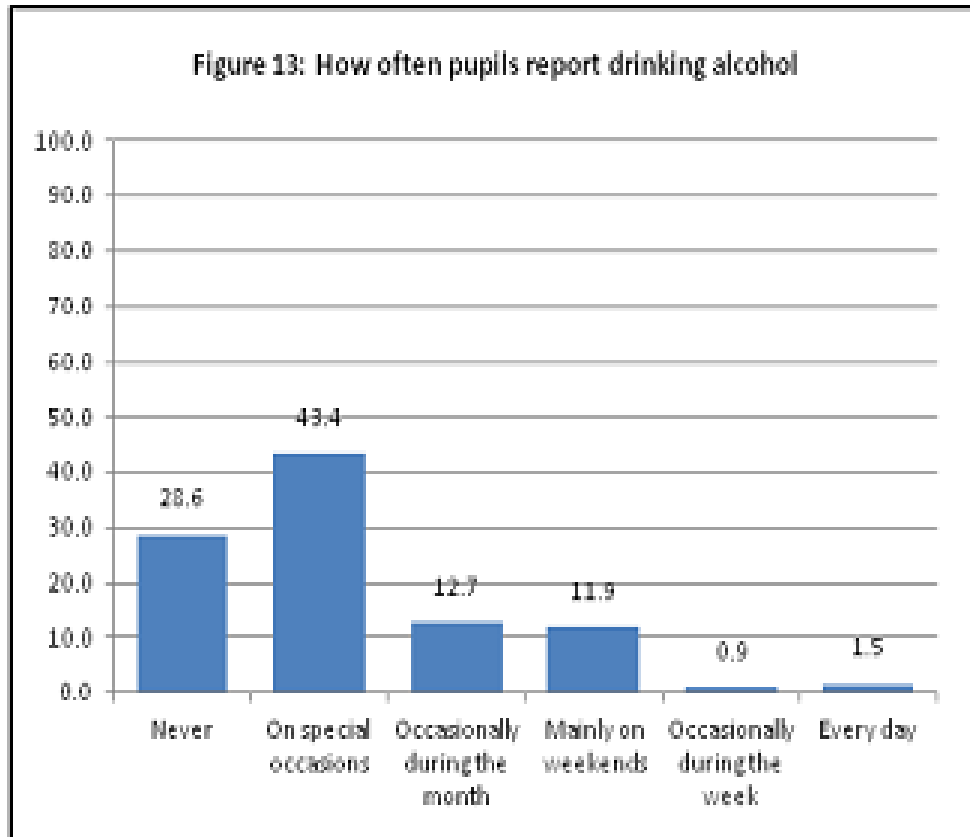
Figure 13: How often pupils report drinking alcohol

100.0
90.0
80.0
70.0
60.0
50.0
40.0
30.0
20.0
10.0
0.0

28.6
43.4
12.7
11.9
0.9
1.5

Never
On special occasions
Occasionally during the month
Mainly on weekends
Occasionally during the week
Every day